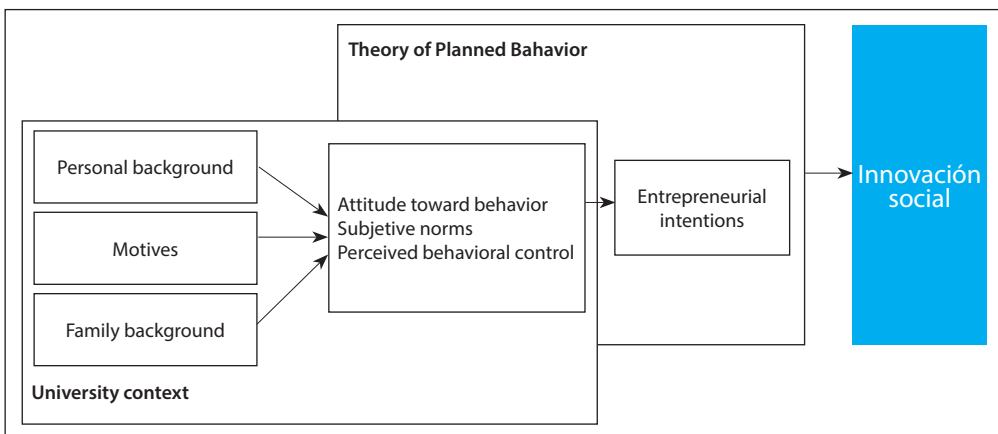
Theory of Planned Bahavior

Personal background

Motives

Family background

Attitude toward behavior
Subjetive norms
Perceived behavioral control

Entrepreneurial intentions

Innovación social

University context